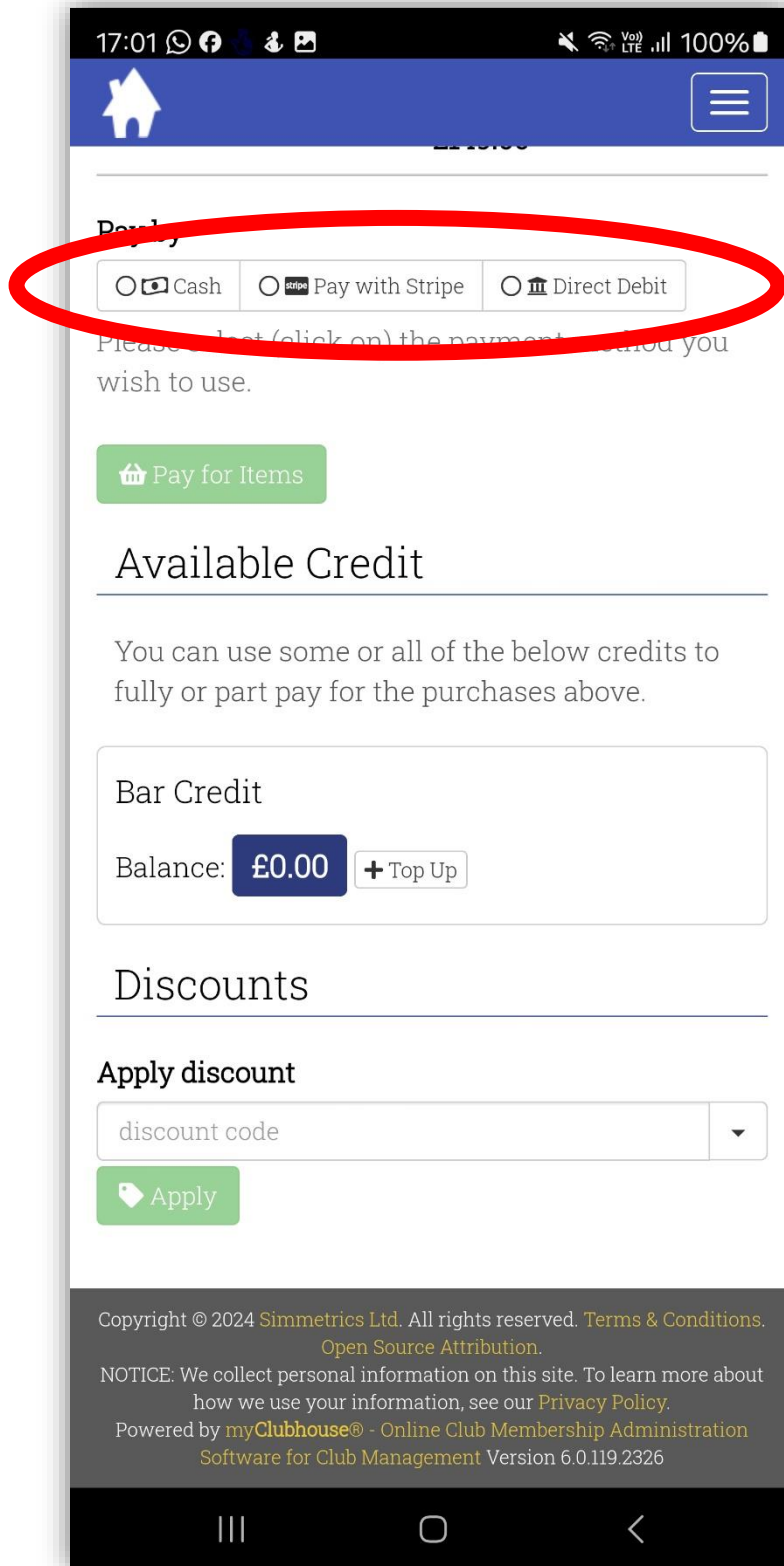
17:01 100%

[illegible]

Pay by

Cash | stripe Pay with Stripe | Direct Debit

Please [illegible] the payment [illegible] you wish to use.

Pay for Items

Available Credit

You can use some or all of the below credits to fully or part pay for the purchases above.

Bar Credit

Balance: £0.00 + Top Up

Discounts

Apply discount

discount code

Apply

Copyright © 2024 Simmetrics Ltd. All rights reserved. Terms & Conditions. Open Source Attribution.
NOTICE: We collect personal information on this site. To learn more about how we use your information, see our Privacy Policy.
Powered by myClubhouse® - Online Club Membership Administration Software for Club Management Version 6.0.119.2326